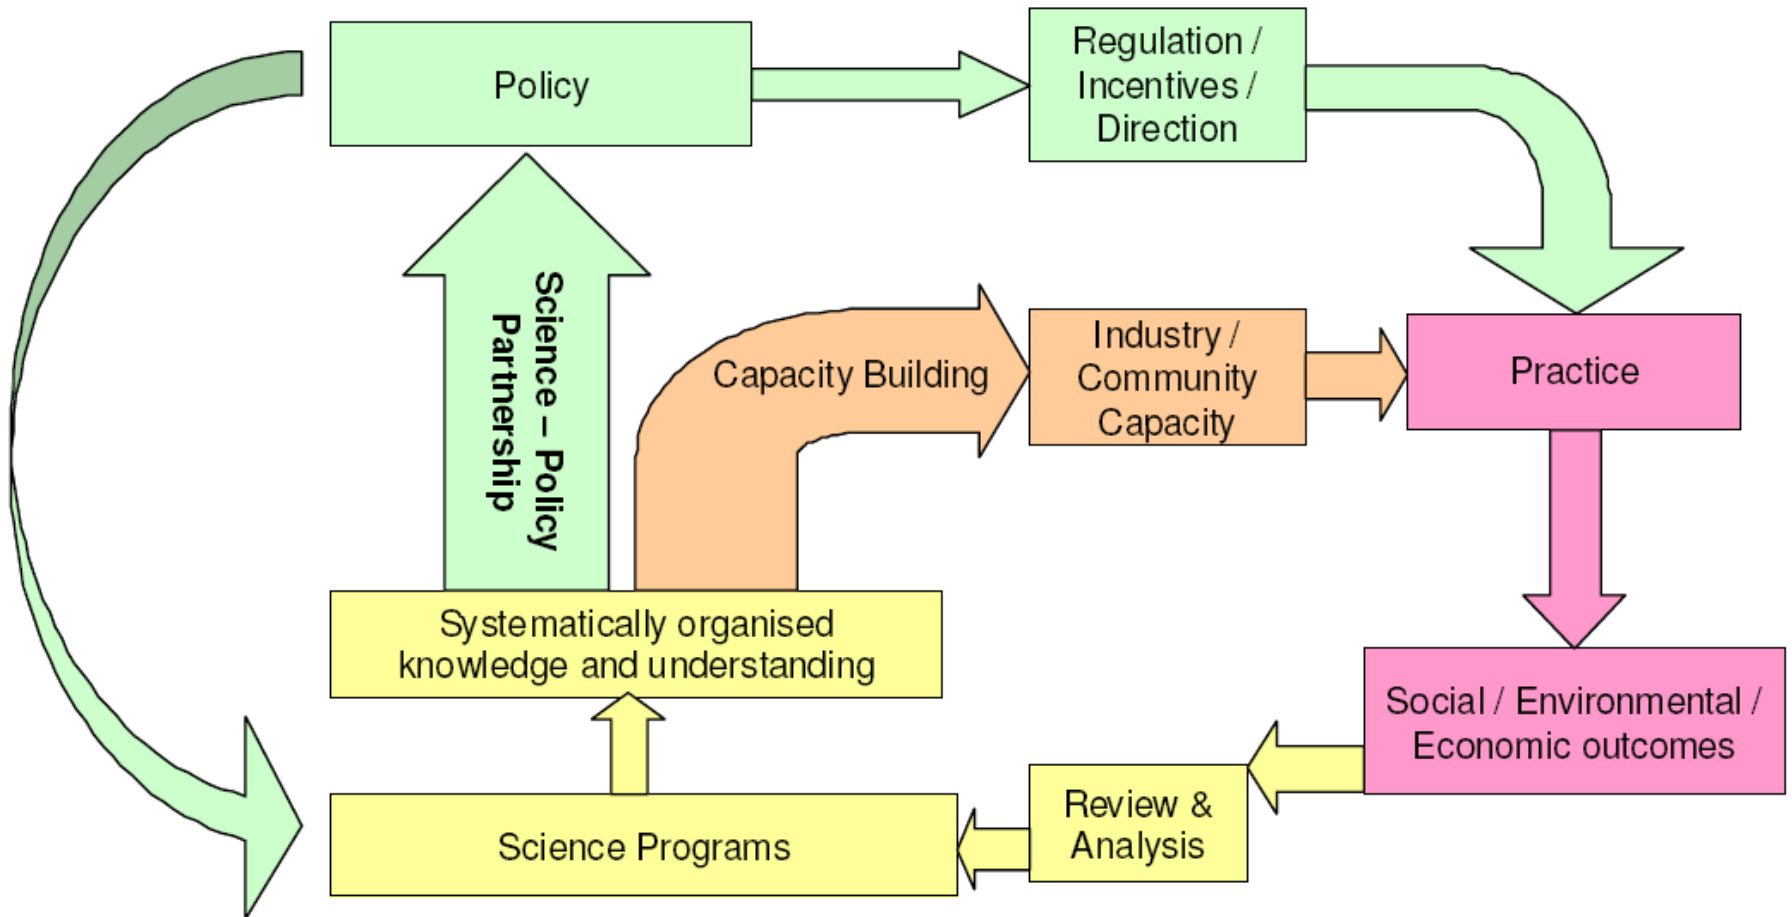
Policy

Regulation / Incentives / Direction

Science – Policy Partnership

Capacity Building

Industry / Community Capacity

Practice

Systematically organised knowledge and understanding

Social / Environmental / Economic outcomes

Review & Analysis

Science Programs